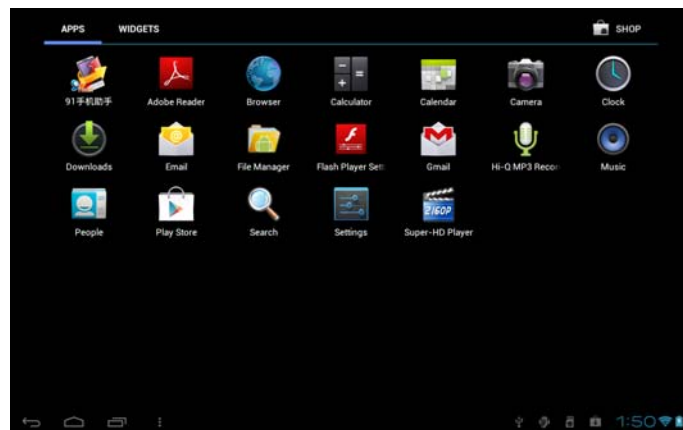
APPS WIDGETS

SHOP

91手机助手
Adobe Reader
Browser
Calculator
Calendar
Camera
Clock
Downloads
Email
File Manager
Flash Player Sett
Gmail
Hi-Q MP3 Recor
Music
People
Play Store
Search
Settings
Super-HD Player

1:50